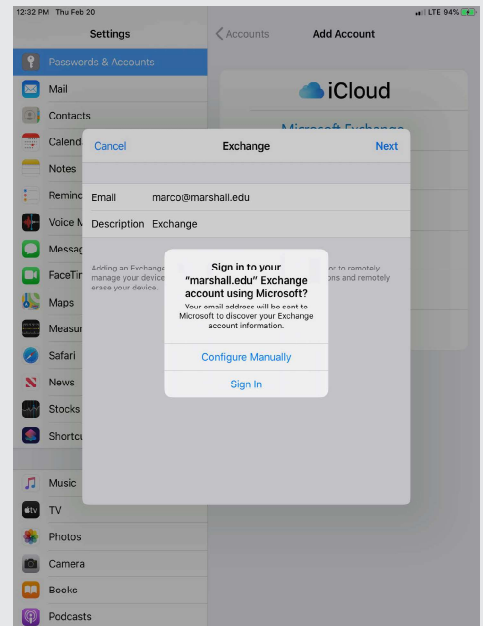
12:32 PM Thu Feb 20
LTE 94%

Settings

Passwords & Accounts
Mail
Contacts
Calenda
Notes
Remino
Voice M
Messag
FaceTin
Maps
Measur
Safari
News
Stocks
Shortcu

Music
TV
Photos
Camera
Books
Podcasts

Accounts
Add Account

iCloud
Microsoft Exchange

Cancel
Exchange
Next

Email marco@marshall.edu
Description Exchange

Adding an Exchange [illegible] manage your device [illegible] erase your device. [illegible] to remotely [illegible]ons and remotely

Sign in to your "marshall.edu" Exchange account using Microsoft?
Your email address will be sent to Microsoft to discover your Exchange account information.

Configure Manually
Sign In